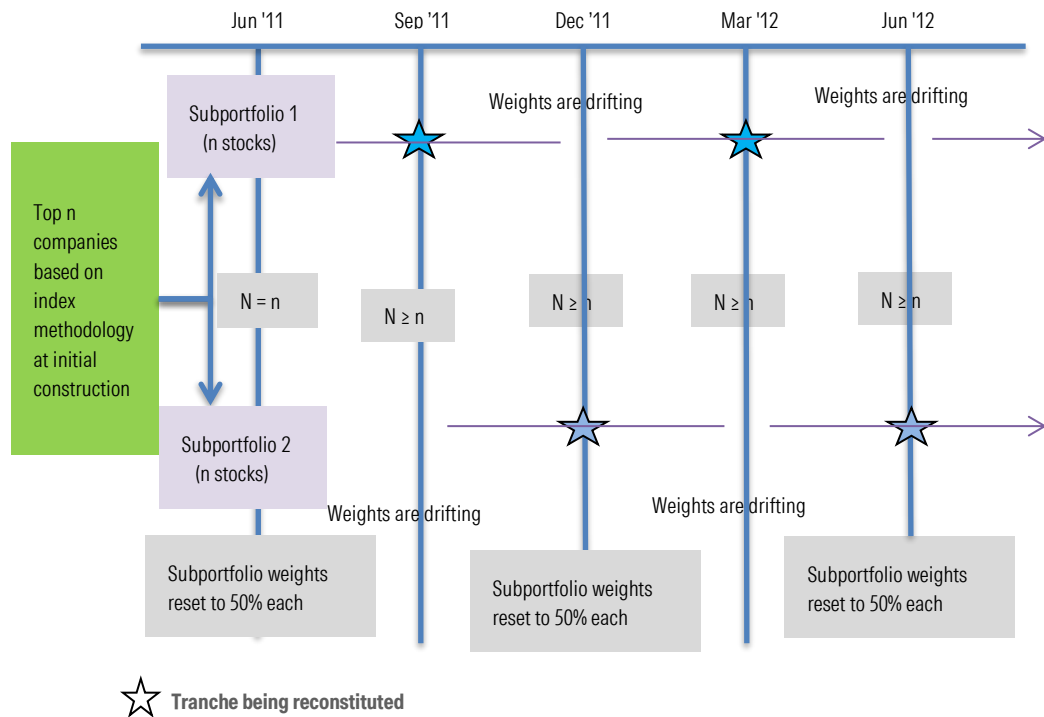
Jun '11
Sep '11
Dec '11
Mar '12
Jun '12

Subportfolio 1
(n stocks)

Weights are drifting

Weights are drifting

Top n companies based on index methodology at initial construction

N = n

$N \geq n$

$N \geq n$

$N \geq n$

$N \geq n$

Subportfolio 2
(n stocks)

Weights are drifting

Weights are drifting

Subportfolio weights reset to 50% each

Subportfolio weights reset to 50% each

Subportfolio weights reset to 50% each

Tranche being reconstituted